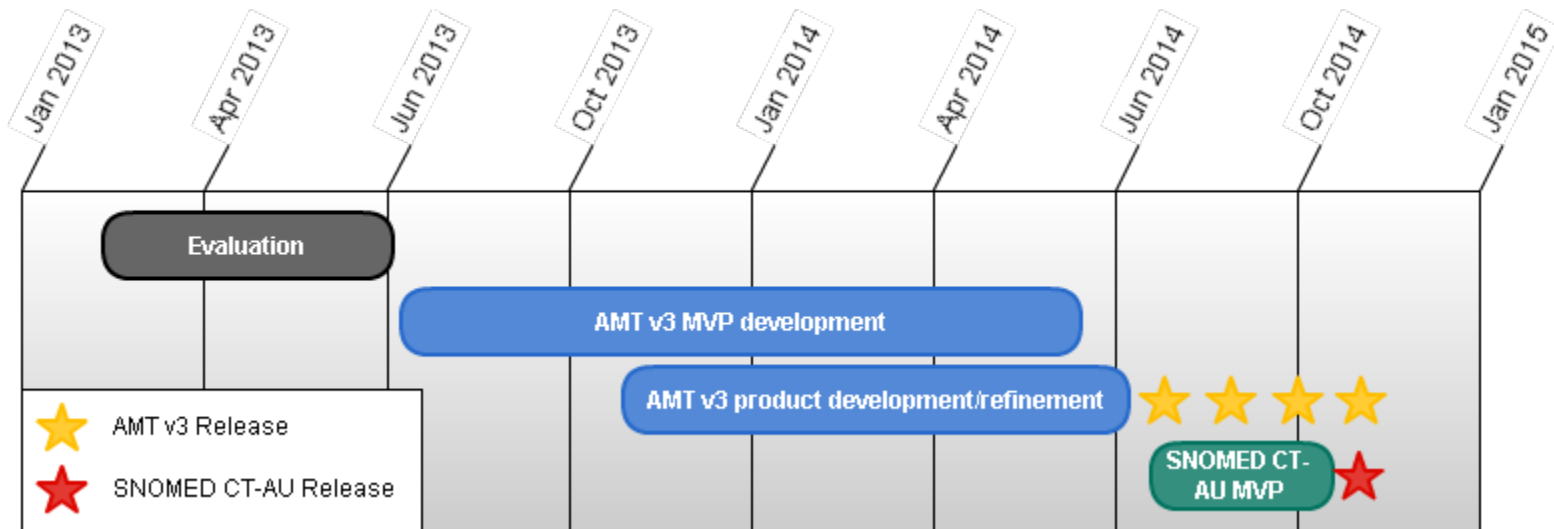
Jan 2013
Apr 2013
Jun 2013
Oct 2013
Jan 2014
Apr 2014
Jun 2014
Oct 2014
Jan 2015

Evaluation

AMT v3 MVP development

AMT v3 product development/refinement

SNOMED CT-AU MVP

AMT v3 Release

SNOMED CT-AU Release